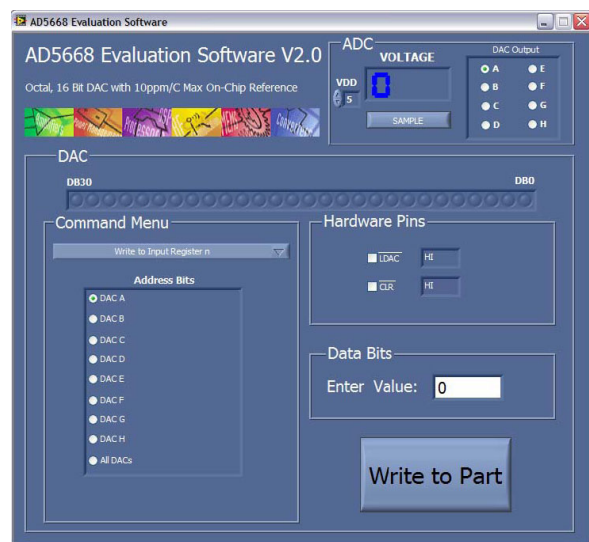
AD5668 Evaluation Software

AD5668 Evaluation Software V2.0

Octal, 16 Bit DAC with 10ppm/C Max On-Chip Reference

ADC

VOLTAGE

VDD

5

0

SAMPLE

DAC Output

A
B
C
D
E
F
G
H

DAC

DB30

DB0

Command Menu

Write to Input Register n

Address Bits

DAC A
DAC B
DAC C
DAC D
DAC E
DAC F
DAC G
DAC H
All DACs

Hardware Pins

$\overline{LDAC}$ HI

$\overline{CLR}$ HI

Data Bits

Enter Value: 0

Write to Part